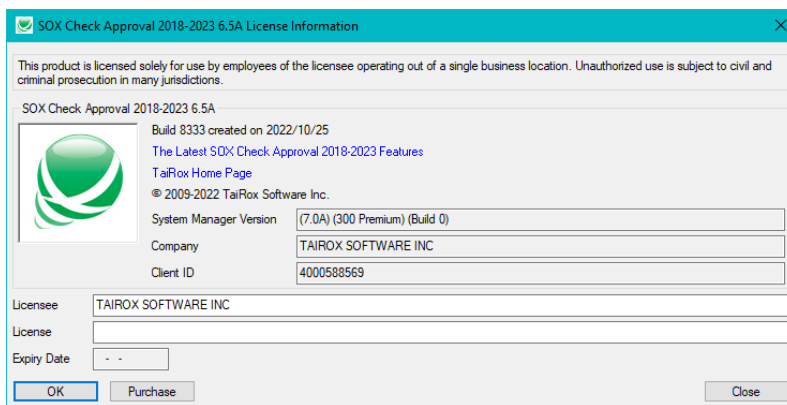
SOX Check Approval 2018-2023 6.5A License Information

This product is licensed solely for use by employees of the licensee operating out of a single business location. Unauthorized use is subject to civil and criminal prosecution in many jurisdictions.

SOX Check Approval 2018-2023 6.5A

Build 8333 created on 2022/10/25

The Latest SOX Check Approval 2018-2023 Features

TaiRox Home Page

© 2009-2022 TaiRox Software Inc.

| | |
|---|---|
| System Manager Version | (7.0A) (300 Premium) (Build 0) |
| Company | TAIROX SOFTWARE INC |
| Client ID | 4000588569 |

Licensee TAIROX SOFTWARE INC

License

Expiry Date - -

OK Purchase Close